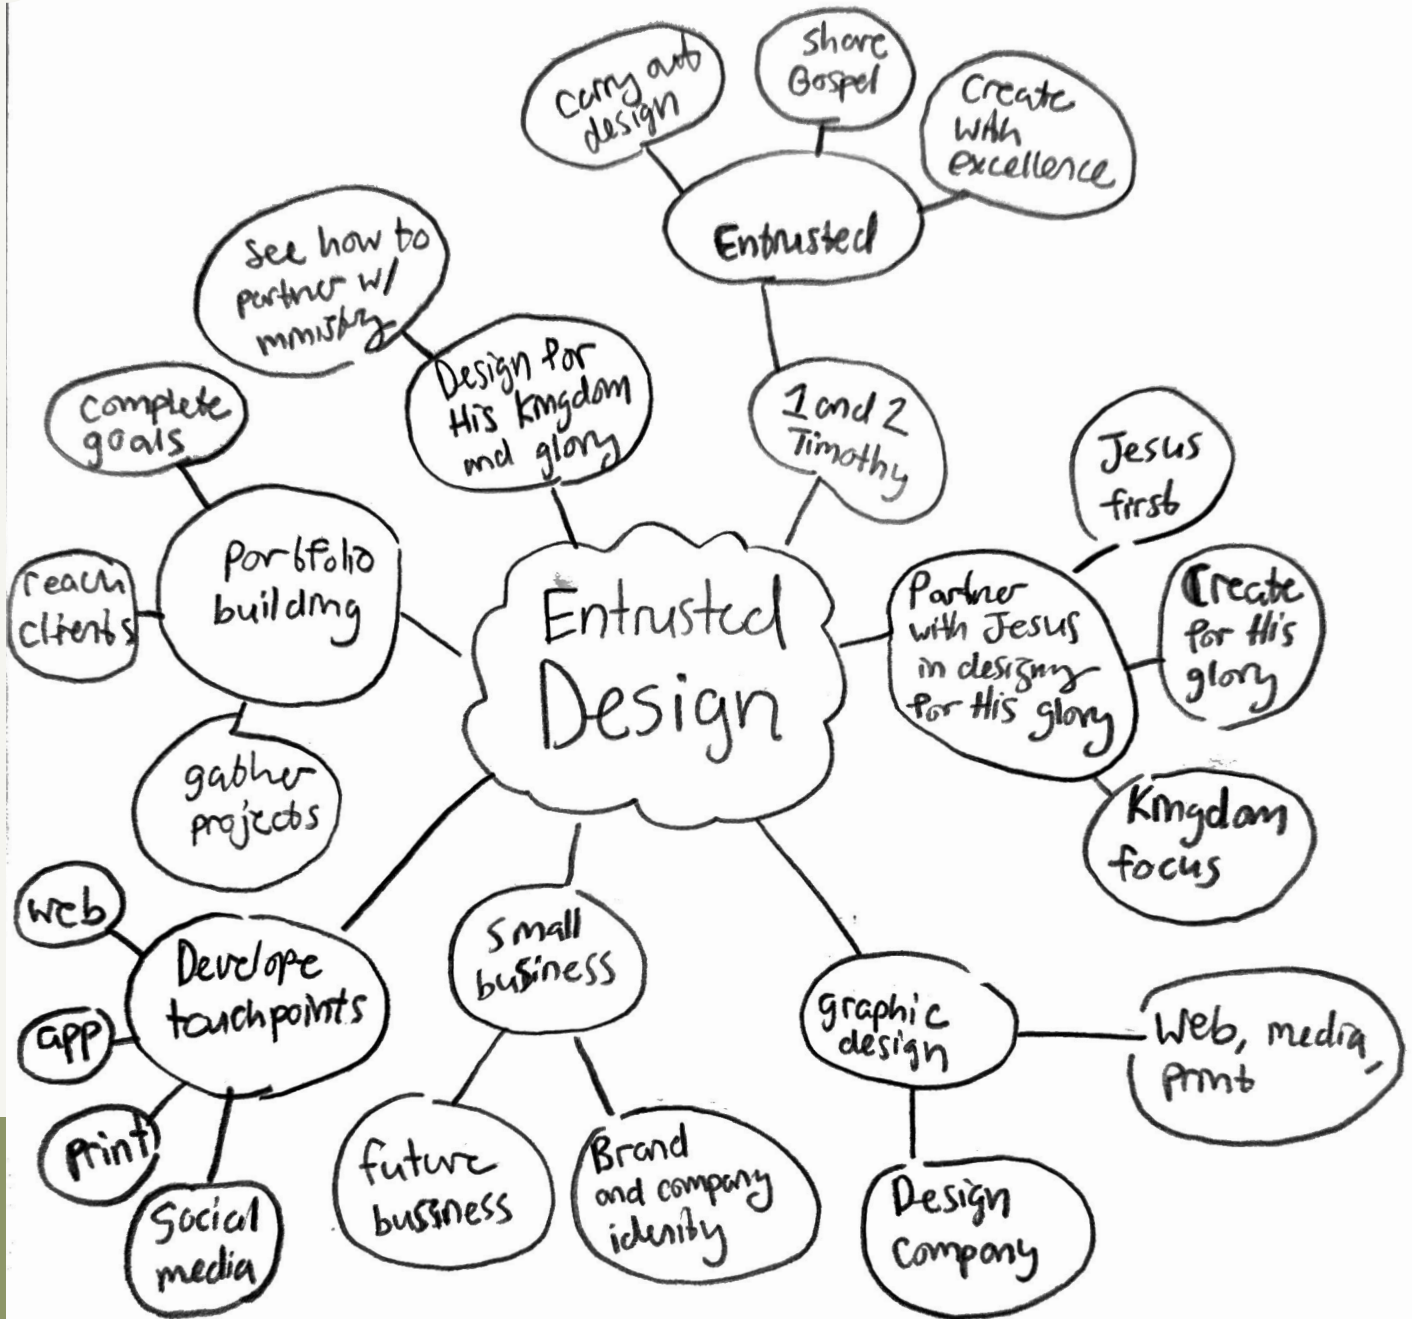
carry out design

share Gospel

Create with excellence

Entrusted

See how to partner w/ ministry

Design for His kingdom and glory

1 and 2 Timothy

complete goals

portfolio building

reach clients

gather projects

Entrusted Design

Jesus first

Partner with Jesus in designing for His glory

Create for His glory

Kingdom focus

web

Develope touchpoints

app

print

Social media

Small business

future bussiness

Brand and company identity

graphic design

Web, media, print

Design Company